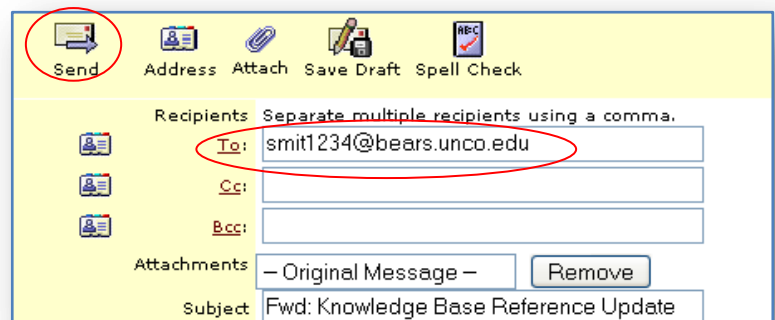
Send Address Attach Save Draft Spell Check

Recipients Separate multiple recipients using a comma.

To: smit1234@bears.unco.edu

Cc:

Bcc:

Attachments – Original Message – Remove

Subject Fwd: Knowledge Base Reference Update